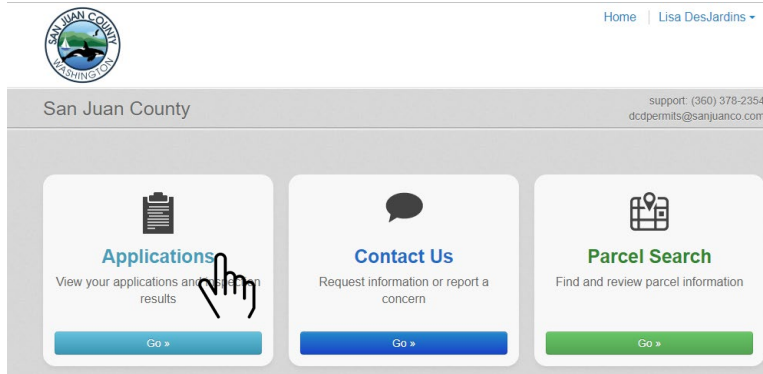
SAN JUAN COUNTY
WASHINGTON

Home | Lisa DesJardins ▾

San Juan County

support: (360) 378-2354
dcdpermits@sanjuanco.com

Applications
View your applications and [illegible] results
Go »

Contact Us
Request information or report a concern
Go »

Parcel Search
Find and review parcel information
Go »